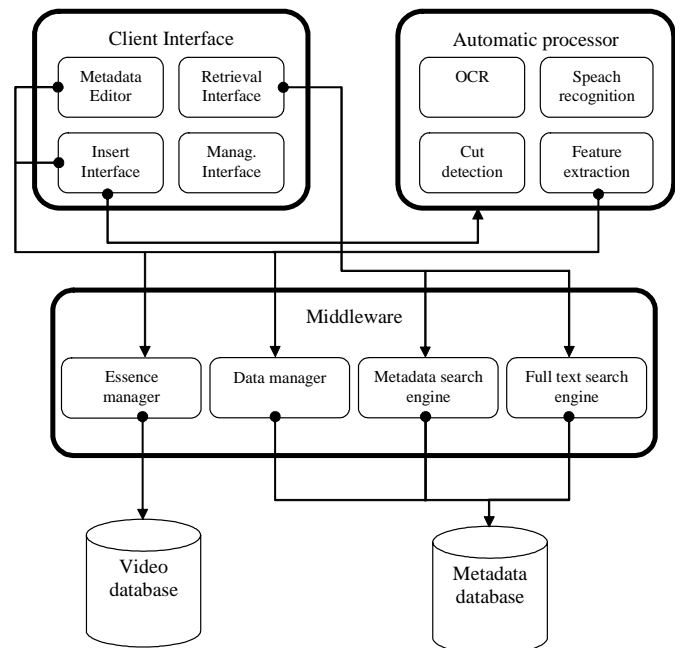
Client Interface

Metadata Editor

Retrieval Interface

Insert Interface

Manag. Interface

Automatic processor

OCR

Speach recognition

Cut detection

Feature extraction

Middleware

Essence manager

Data manager

Metadata search engine

Full text search engine

Video database

Metadata database